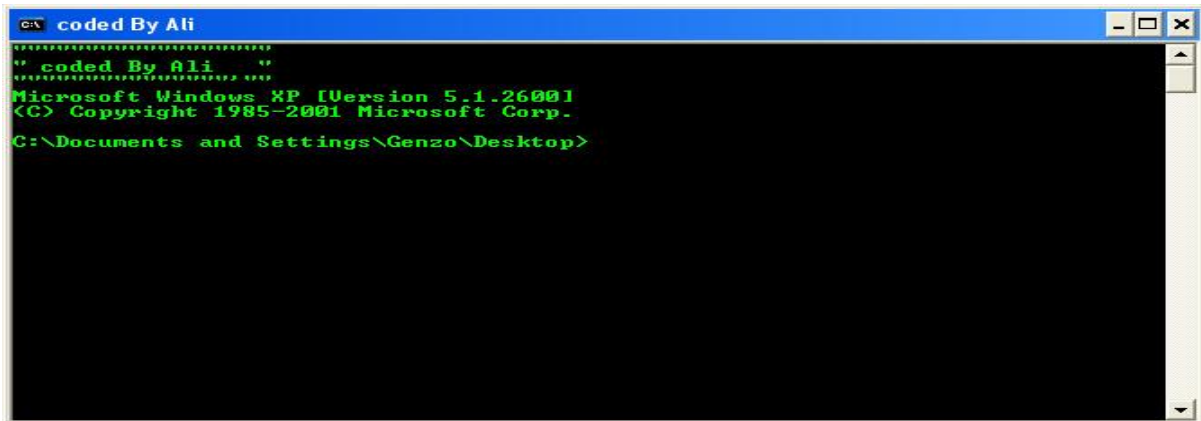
coded By Ali

""""""""""""""""""""""""""""
" coded By Ali    "
"""""""""""""""""""""""",""""
Microsoft Windows XP [Version 5.1.2600]
(C) Copyright 1985-2001 Microsoft Corp.

C:\Documents and Settings\Genzo\Desktop>